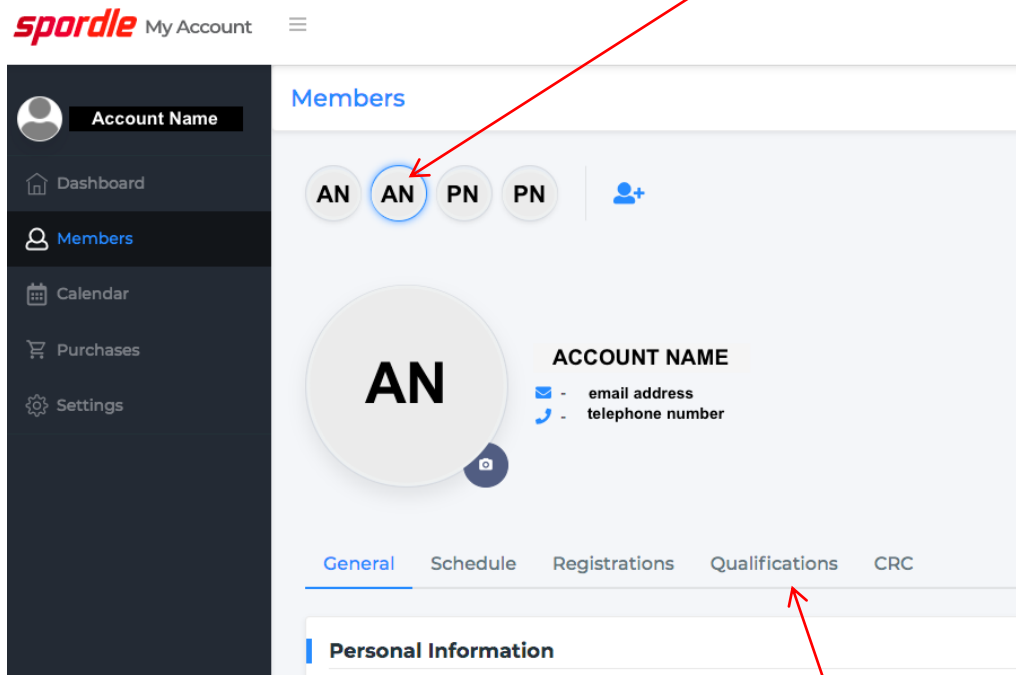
spordle My Account

Account Name

Dashboard

Members

Calendar

Purchases

Settings

Members

AN AN PN PN

AN

ACCOUNT NAME

- email address

- telephone number

General Schedule Registrations Qualifications CRC

Personal Information